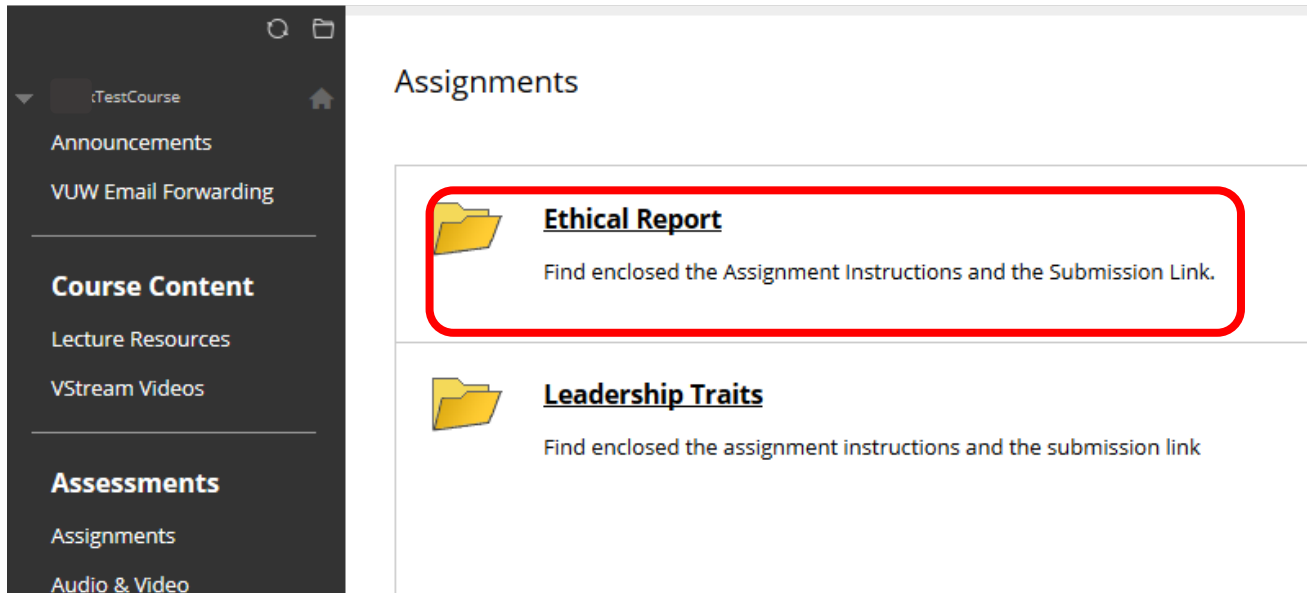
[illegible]TestCourse

Announcements

VUW Email Forwarding

Course Content

Lecture Resources

VStream Videos

Assessments

Assignments

Audio & Video

Assignments

Ethical Report

Find enclosed the Assignment Instructions and the Submission Link.

Leadership Traits

Find enclosed the assignment instructions and the submission link